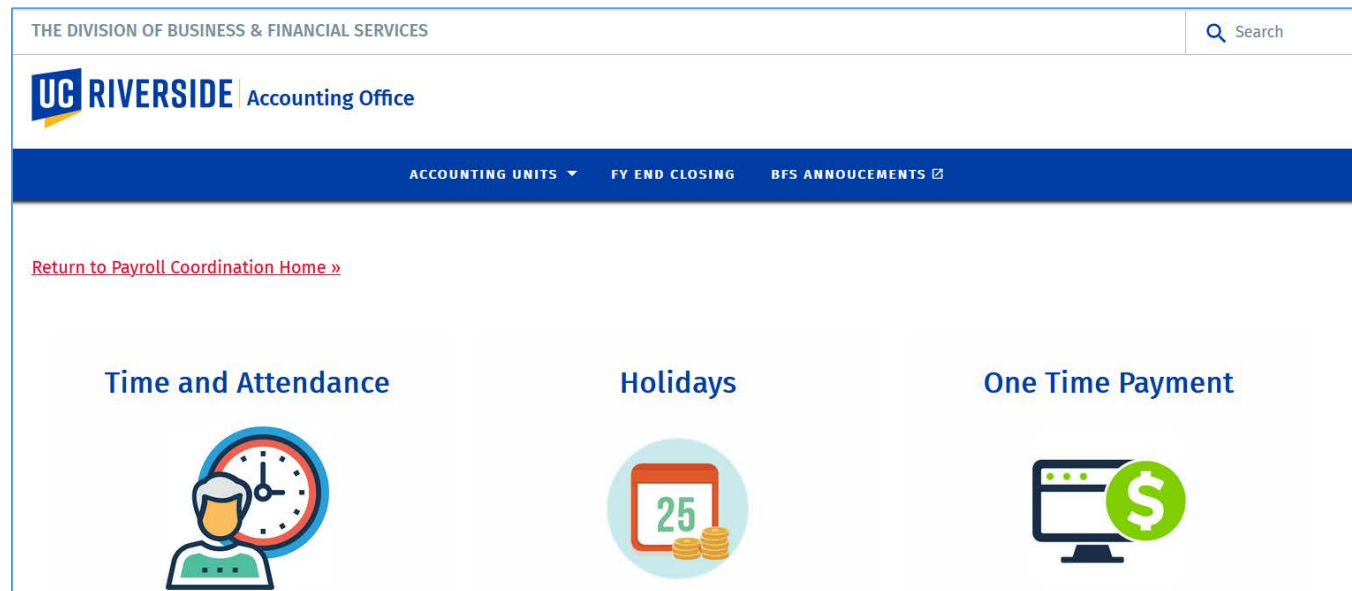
THE DIVISION OF BUSINESS & FINANCIAL SERVICES

Search

UC RIVERSIDE Accounting Office

ACCOUNTING UNITS FY END CLOSING BFS ANNOUCEMENTS

Return to Payroll Coordination Home »

Time and Attendance

Holidays

25

One Time Payment

$